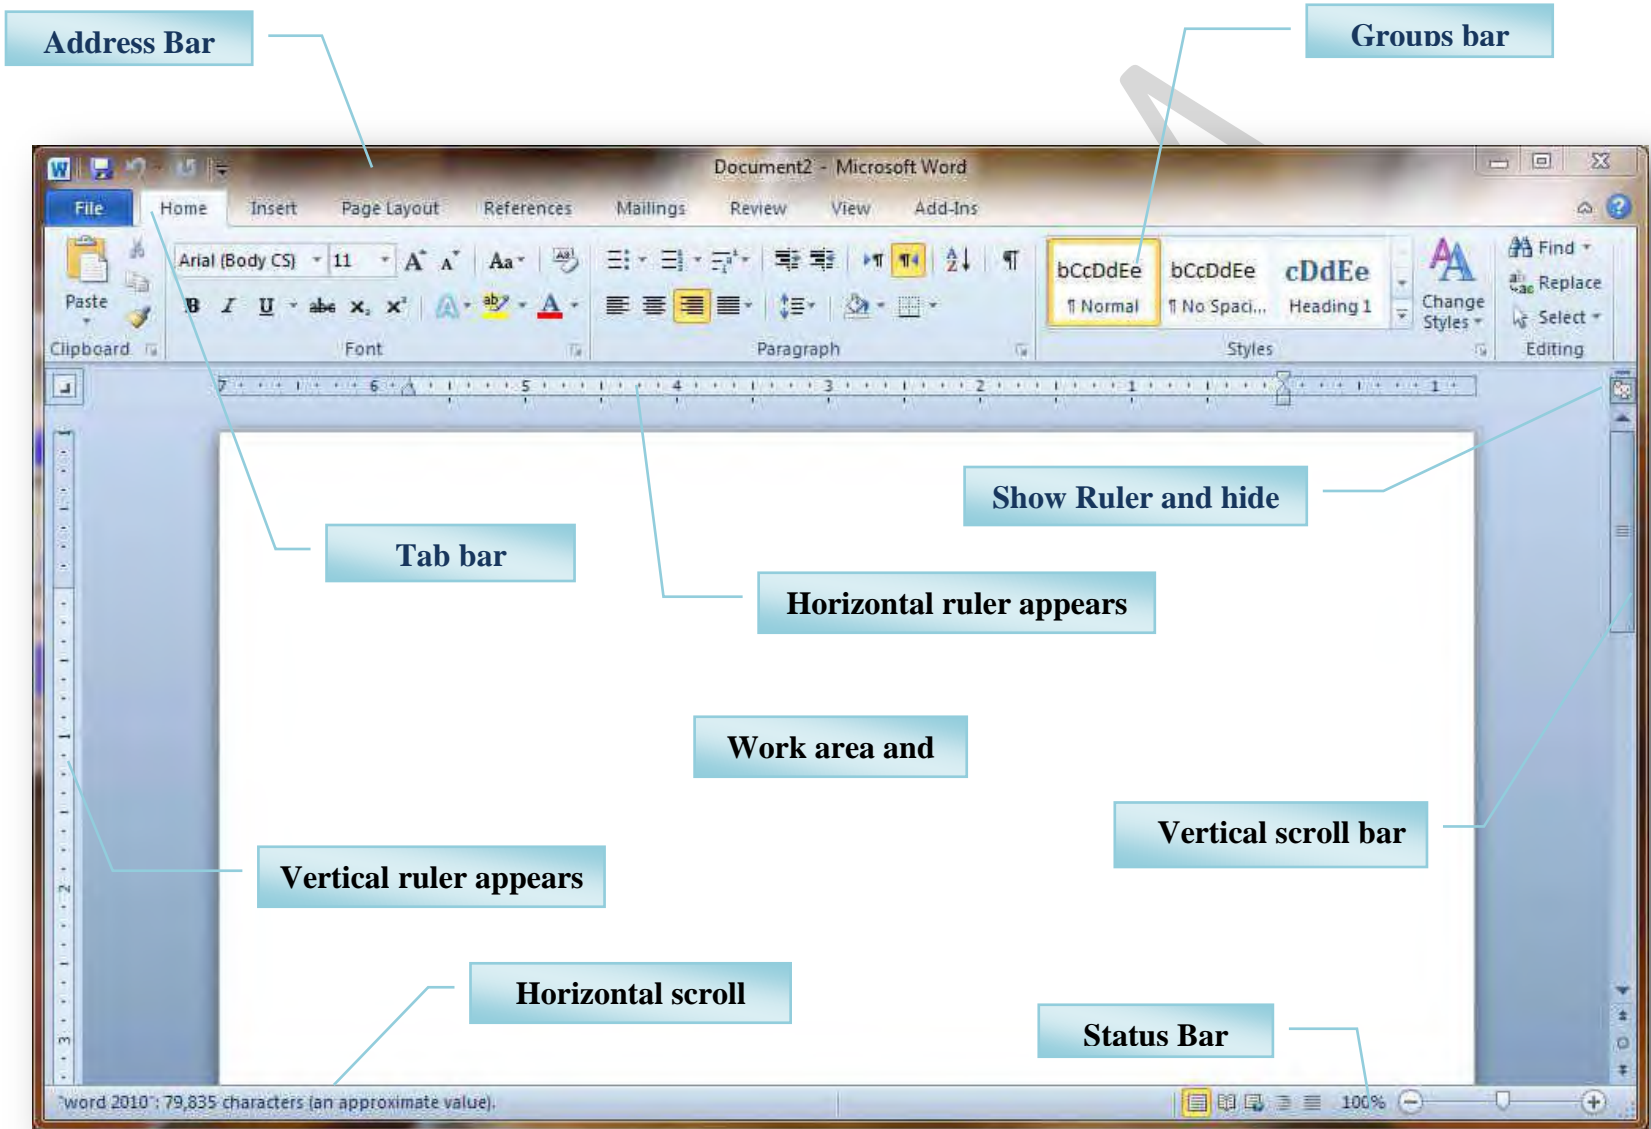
Address Bar

Groups bar

Document2 - Microsoft Word

File Home Insert Page Layout References Mailings Review View Add-Ins

Paste

Clipboard

Arial (Body CS) 11

B I U abe $x_2$ $x^2$

Font

Paragraph

bCcDdEe ¶ Normal

bCcDdEe ¶ No Spaci...

cDdEe Heading 1

Change Styles

Styles

Find

Replace

Select

Editing

7 6 5 4 3 2 1 1

Show Ruler and hide

Tab bar

Horizontal ruler appears

Work area and

Vertical scroll bar

Vertical ruler appears

Horizontal scroll

Status Bar

"word 2010": 79,835 characters (an approximate value).

100%